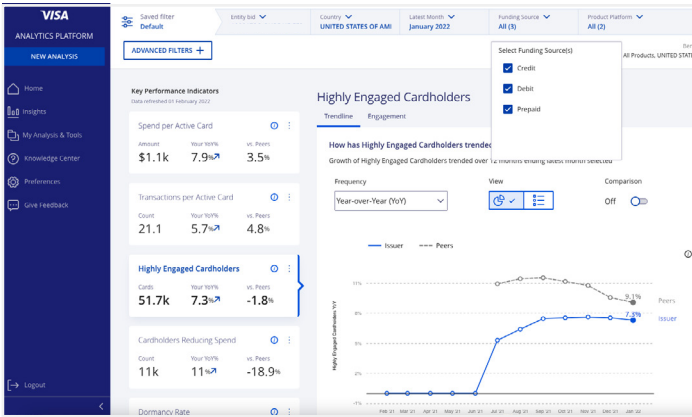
VISA
ANALYTICS PLATFORM
NEW ANALYSIS

Home
Insights
My Analysis & Tools
Knowledge Center
Preferences
Give Feedback
Logout

Saved filter
Default

Entity bid

Country
UNITED STATES OF AMI

Latest Month
January 2022

Funding Source
All (3)

Product Platform
All (2)

ADVANCED FILTERS +

All Products, UNITE

Select Funding Source(s)
Credit
Debit
Prepaid

Key Performance Indicators
Data refreshed 01 February 2022

Spend per Active Card
Amount $1.1k
Your YoY% 7.9%
vs. Peers 3.5%

Transactions per Active Card
Count 21.1
Your YoY% 5.7%
vs. Peers 4.8%

Highly Engaged Cardholders
Cards 51.7k
Your YoY% 7.3%
vs. Peers -1.8%

Cardholders Reducing Spend
Count 11k
Your YoY% 11%
vs. Peers -18.9%

Dormancy Rate

Highly Engaged Cardholders
Trendline
Engagement

How has Highly Engaged Cardholders trended
Growth of Highly Engaged Cardholders trended over 12 months ending latest month selected

Frequency
Year-over-Year (YoY)

View

Comparison
Off

Issuer
Peers

11%
5%
2%
-1%

Highly Engaged Cardholders YoY

9.1%
7.3%
Peers
Issuer

Feb 21 Mar 21 Apr 21 May 21 Jun 21 Jul 21 Aug 21 Sep 21 Oct 21 Nov 21 Dec 21 Jan 22